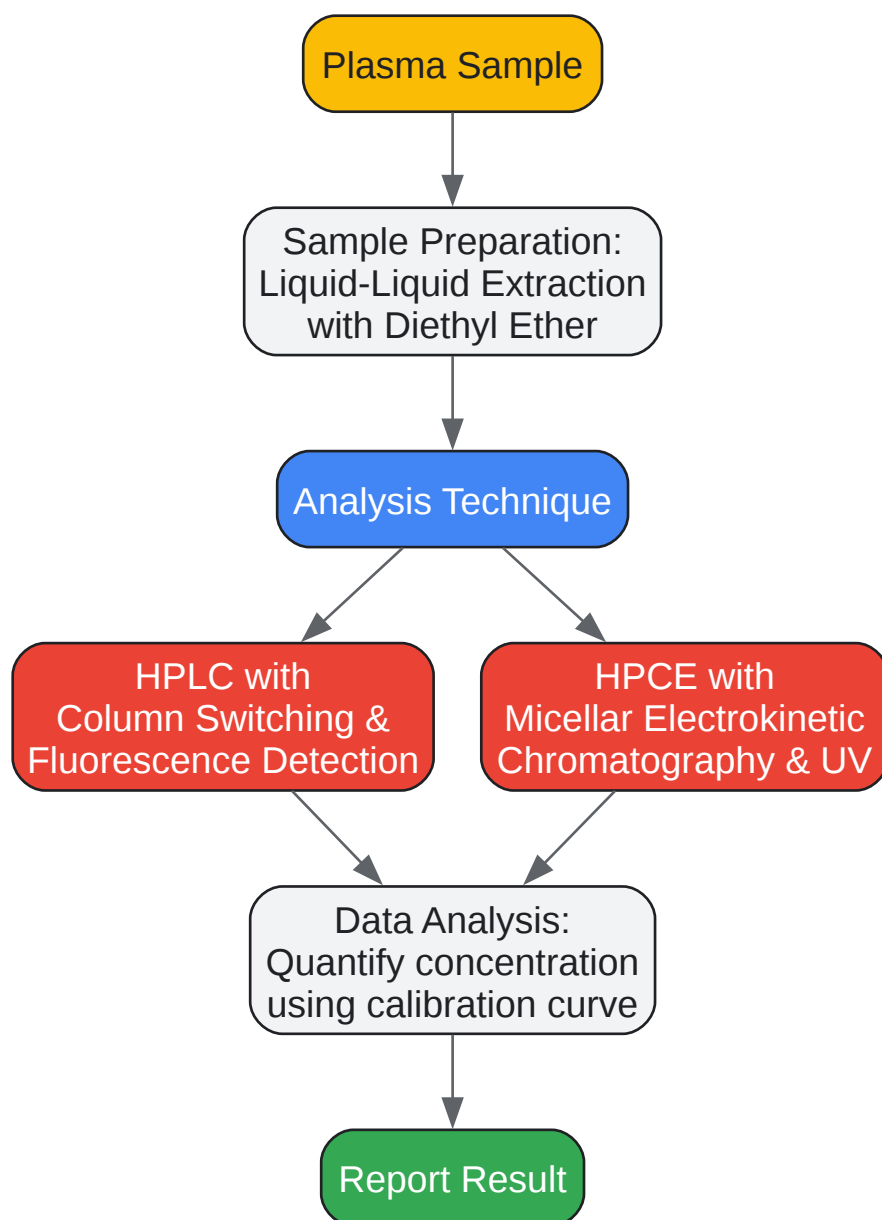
Plasma Sample

Sample Preparation:
Liquid-Liquid Extraction
with Diethyl Ether

Analysis Technique

HPLC with
Column Switching &
Fluorescence Detection

HPCE with
Micellar Electrokinetic
Chromatography & UV

Data Analysis:
Quantify concentration
using calibration curve

Report Result